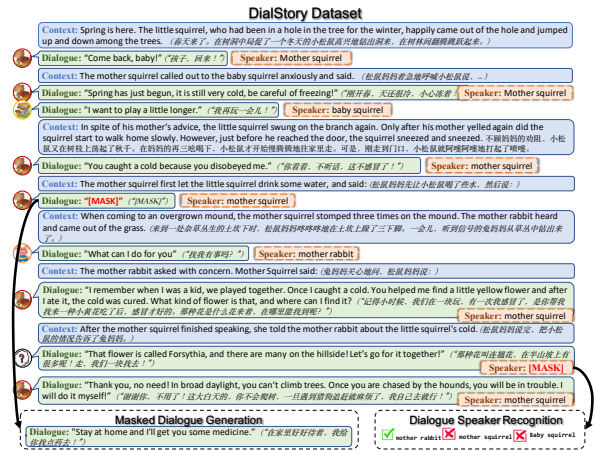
DialStory Dataset

Context: Spring is here. The little squirrel, who had been in a hole in the tree for the winter, happily came out of the hole and jumped up and down among the trees. （春天来了。在树洞中同度了一个冬天的小松鼠高兴地钻出洞来，在树林间蹦蹦跳跳起来。）

Dialogue: "Come back, baby!" （"孩子，回来！"） Speaker: Mother squirrel

Context: The mother squirrel called out to the baby squirrel anxiously and said. （松鼠妈妈着急地呼喊小松鼠说：...）

Dialogue: "Spring has just begun, it is still very cold, be careful of freezing!" （"刚开春，天还很冷，小心冻着！"） Speaker: Mother squirrel

Dialogue: "I want to play a little longer." （"我再玩一会儿！"） Speaker: baby squirrel

Context: In spite of his mother's advice, the little squirrel swung on the branch again. Only after his mother yelled again did the squirrel start to walk home slowly. However, just before he reached the door, he sneezed and sneezed. （不顾妈妈的劝阻，小松鼠又在树枝上荡起了秋千。在妈妈的再三吆喝下，小松鼠才开始慢腾腾地往家里走。可是，刚走到门口，小松鼠就阿嚏阿嚏地打起了喷嚏。）

Dialogue: "You caught a cold because you disobeyed me." （"你着着，不听话，这不感冒了！"） Speaker: mother squirrel

Context: The mother squirrel first let the little squirrel drink some water, and said: （松鼠妈妈先让小松鼠喝了些水，然后说：）

Dialogue: "[MASK]" （"[MASK]"） Speaker: mother squirrel

Context: When coming to an overgrown mound, the mother squirrel stomped three times on the mound. The mother rabbit heard and came out of the grass. （来到一处杂草丛生的土坡下时，松鼠妈妈咚咚咚地在土坡上跺了三下脚。一会儿，听到信号的兔妈妈从草丛中钻出来了。）

Dialogue: "What can I do for you" （"我我有事吗？"） Speaker: mother rabbit

Context: The mother rabbit asked with concern. Mother Squirrel said: （兔妈妈关心地问。松鼠妈妈说：）

Dialogue: "I remember when I was a kid, we played together. Once I caught a cold. You helped me find a little yellow flower and after I ate it, the cold was cured. What kind of flower is that, and where can I find it?" （"记得小时候，我们在一块玩，有一次我感冒了，是你帮我找来一种小黄花吃了后，感冒才好的。那种花是什么花来着，在哪里能找到呢？"） Speaker: mother squirrel

Context: After the mother squirrel finished speaking, she told the mother rabbit about the little squirrel's cold. （松鼠妈妈说完，把小松鼠的情况告诉了兔妈妈。）

Dialogue: "That flower is called Forsythia, and there are many on the hillside! Let's go for it together!" （"那种花叫连翘花，在半山坡上有很多呢！走，我们一块找去！"） Speaker: [MASK]

Dialogue: "Thank you, no need! In broad daylight, you can't climb trees. Once you are chased by the hounds, you will be in trouble. I will do it myself!" （"谢谢你，不用了！这大白天的，你不会爬树，一旦遇到猎狗追赶就麻烦了，我自己去就行！"） Speaker: mother squirrel

Masked Dialogue Generation
Dialogue: "Stay at home and I'll get you some medicine." （"在家里好好待着，我给你找点药去！"）

Dialogue Speaker Recognition
mother rabbit   mother squirrel   baby squirrel